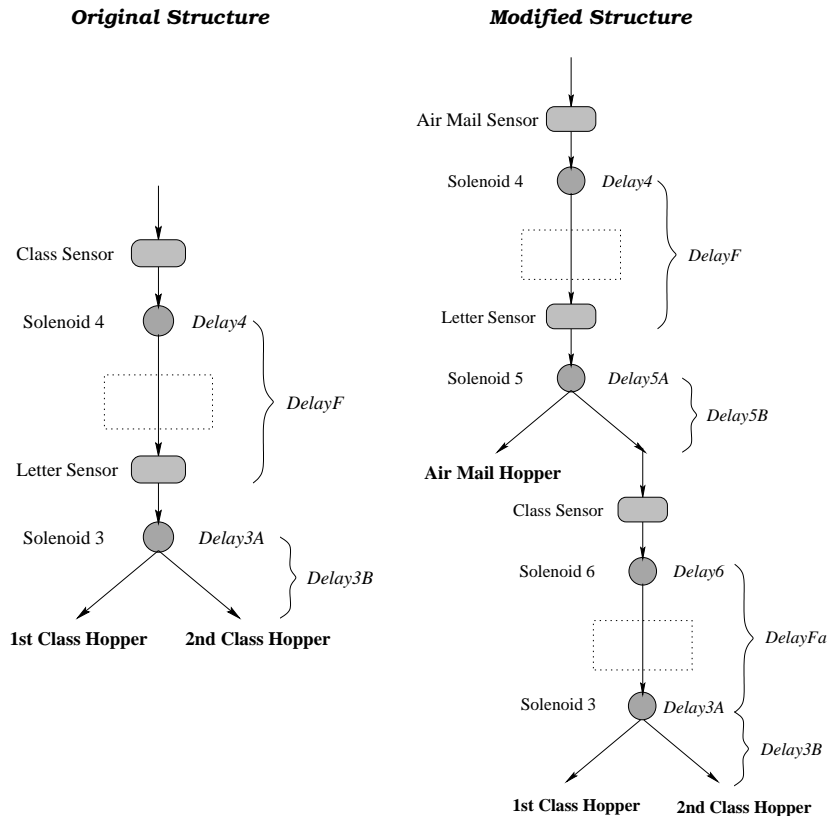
Original Structure

Class Sensor

Solenoid 4

Delay4

DelayF

Letter Sensor

Solenoid 3

Delay3A

Delay3B

1st Class Hopper

2nd Class Hopper

Modified Structure

Air Mail Sensor

Solenoid 4

Delay4

DelayF

Letter Sensor

Solenoid 5

Delay5A

Delay5B

Air Mail Hopper

Class Sensor

Solenoid 6

Delay6

DelayFa

Solenoid 3

Delay3A

Delay3B

1st Class Hopper

2nd Class Hopper